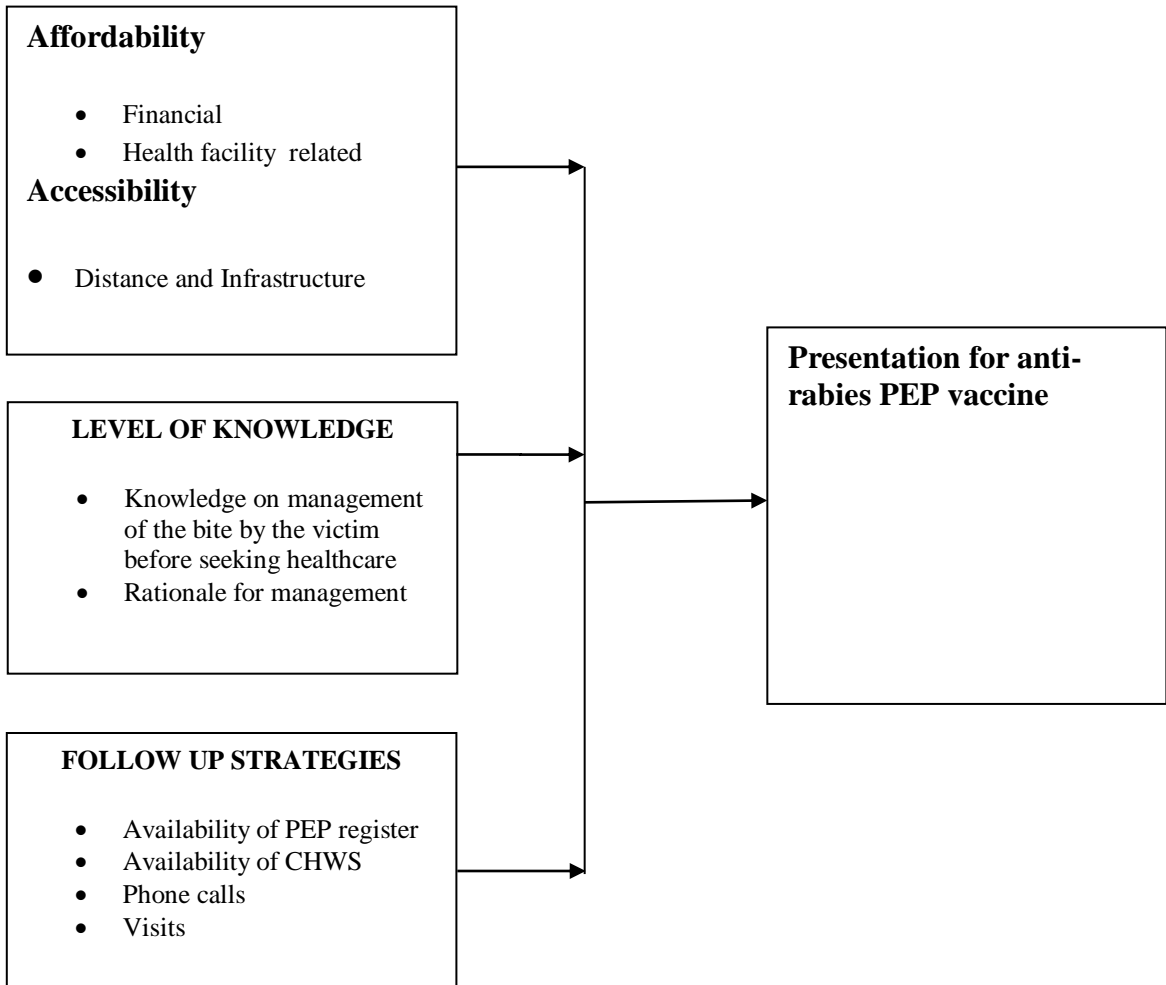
**Affordability**

- Financial
- Health facility related

**Accessibility**

- Distance and Infrastructure

**LEVEL OF KNOWLEDGE**

- Knowledge on management of the bite by the victim before seeking healthcare
- Rationale for management

**FOLLOW UP STRATEGIES**

- Availability of PEP register
- Availability of CHWS
- Phone calls
- Visits

**Presentation for anti-rabies PEP vaccine**